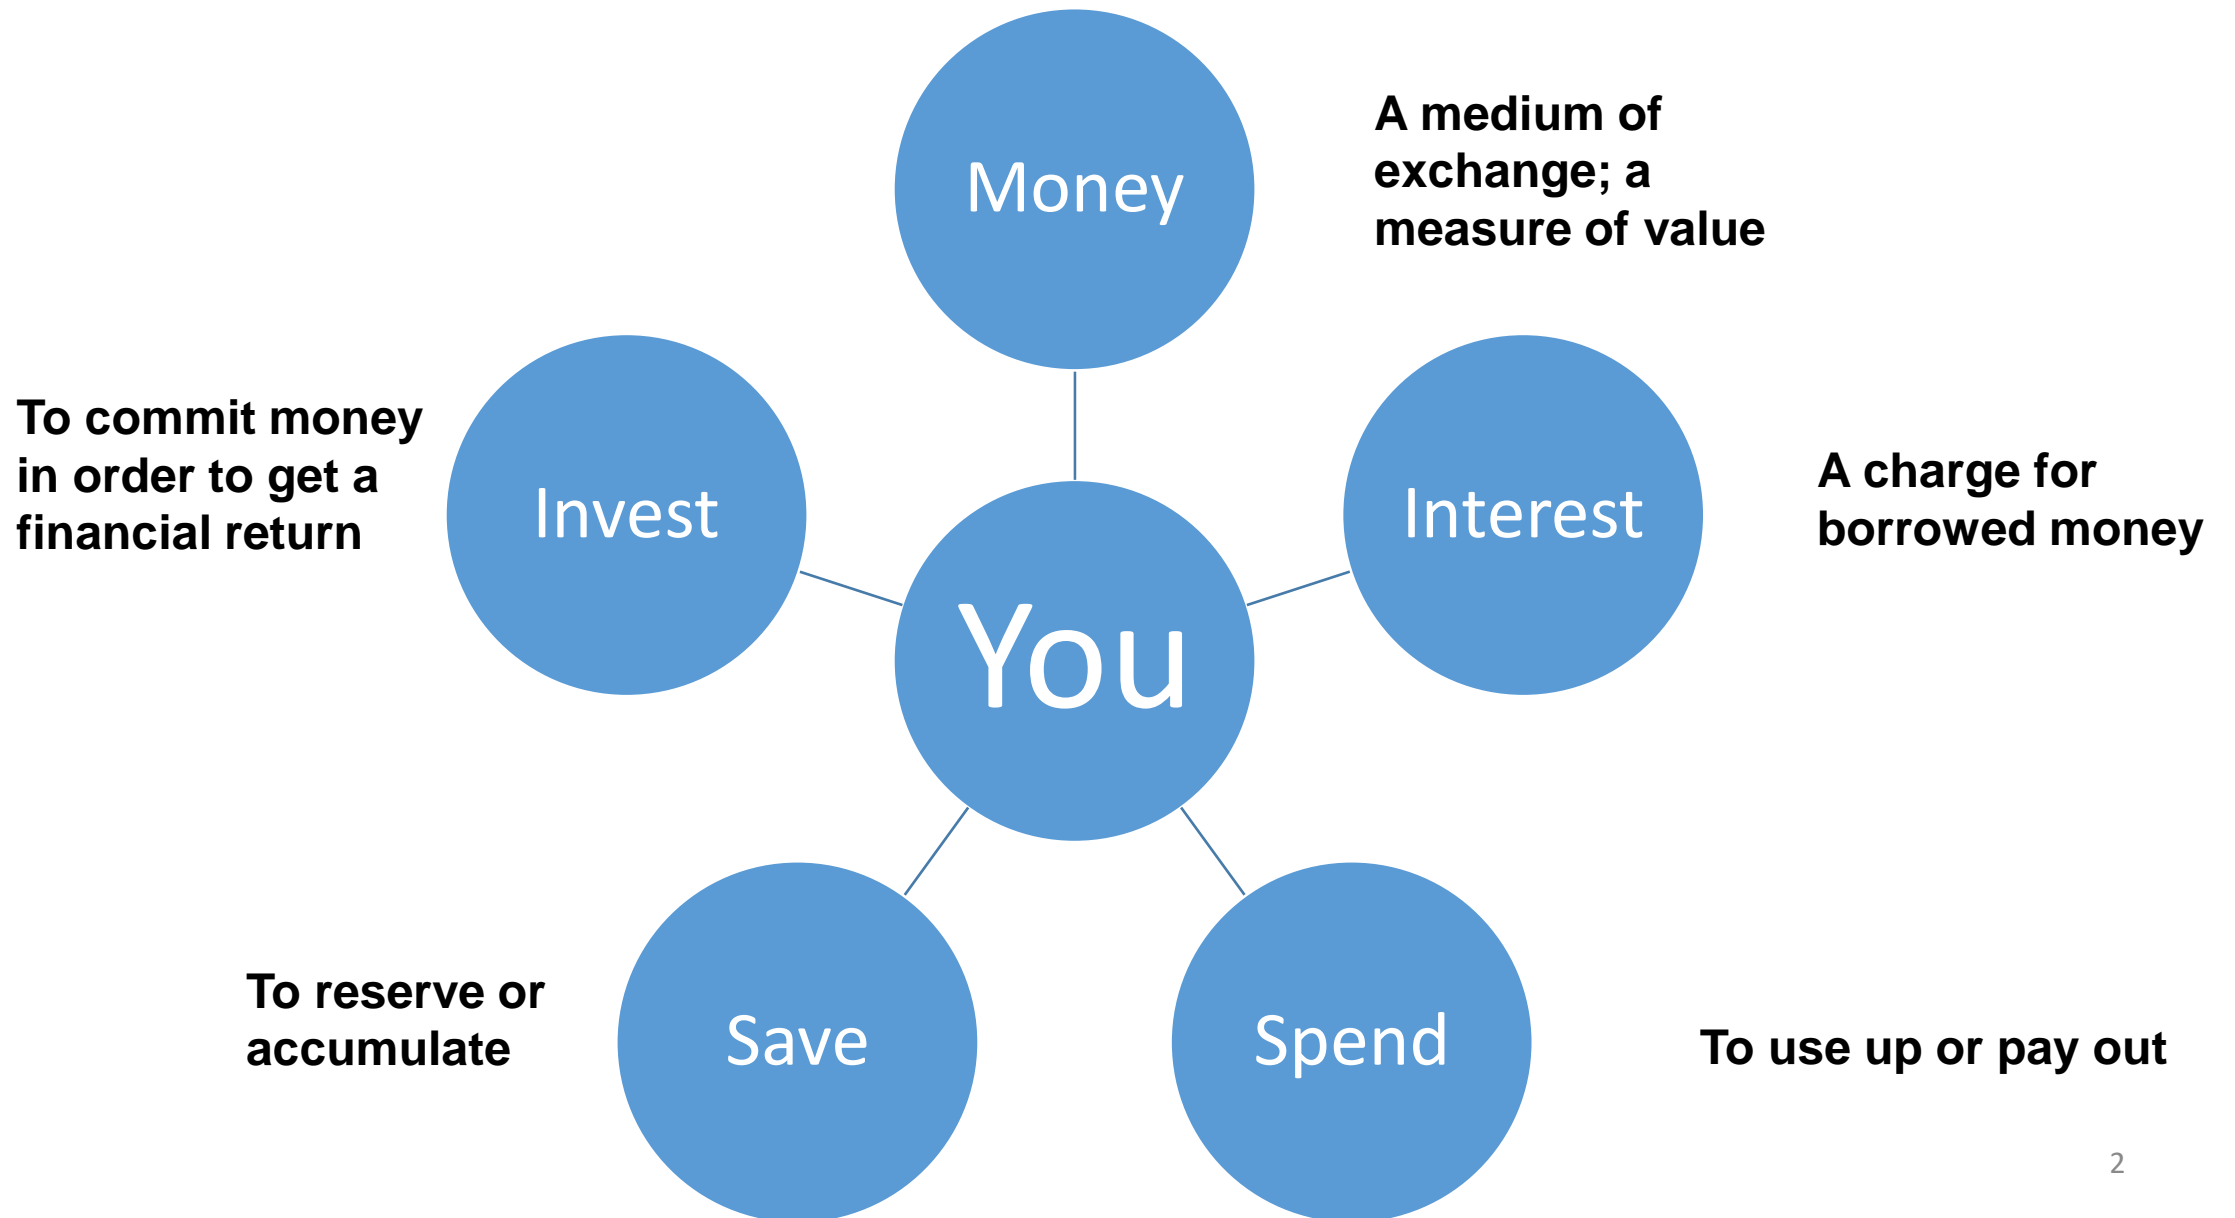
Money

A medium of exchange; a measure of value

To commit money in order to get a financial return

Invest

You

Interest

A charge for borrowed money

To reserve or accumulate

Save

Spend

To use up or pay out

2